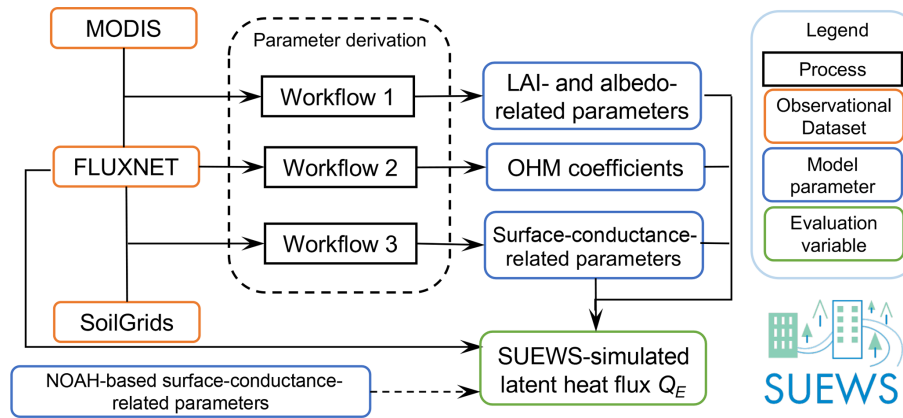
MODIS

FLUXNET

SoilGrids

Parameter derivation

Workflow 1

Workflow 2

Workflow 3

LAI- and albedo-related parameters

OHM coefficients

Surface-conductance-related parameters

SUEWS-simulated latent heat flux $Q_E$

NOAH-based surface-conductance-related parameters

Legend

Process

Observational Dataset

Model parameter

Evaluation variable

SUEWS